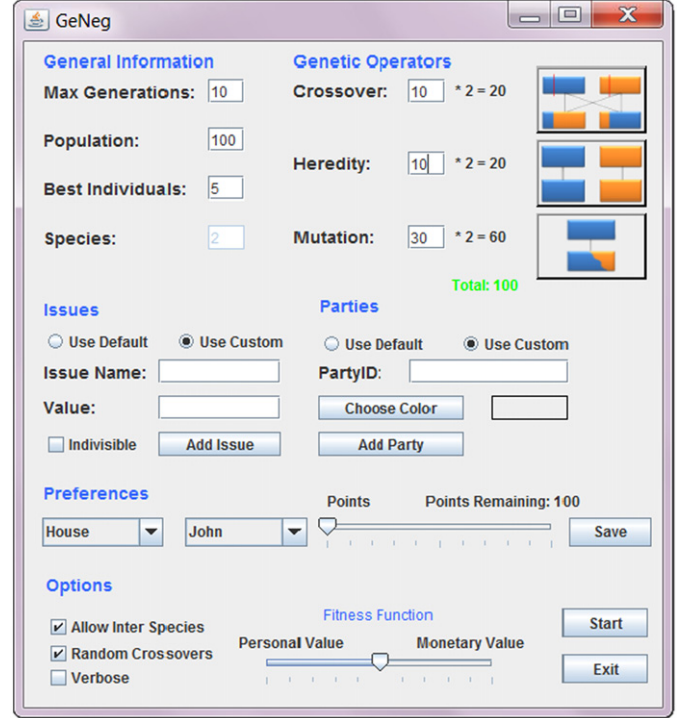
GeNeg

General Information

Max Generations: 10

Population: 100

Best Individuals: 5

Species: 2

Genetic Operators

Crossover: 10 * 2 = 20

Heredity: 10 * 2 = 20

Mutation: 30 * 2 = 60

Total: 100

Issues

Use Default Use Custom

Issue Name:

Value:

Indivisible Add Issue

Parties

Use Default Use Custom

PartyID:

Choose Color

Add Party

Preferences

House John

Points Points Remaining: 100

Save

Options

Allow Inter Species

Random Crossovers

Verbose

Fitness Function

Personal Value Monetary Value

Start

Exit